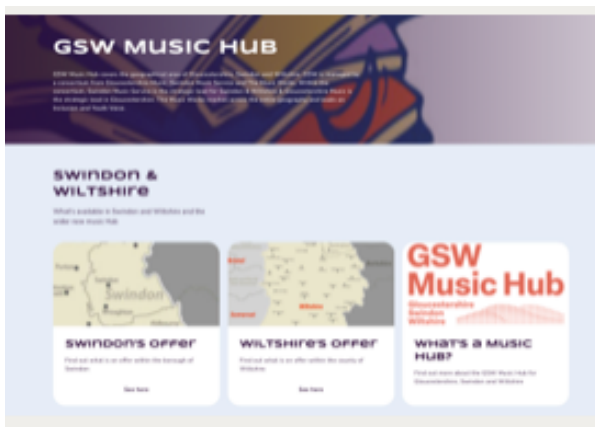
GSW MUSIC HUB

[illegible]

SWINDON & WILTSHIRE

What's available in Swindon and Wiltshire and the wider new Music Hub

Swindon

SWINDON'S OFFER

Find out what is on offer within the borough of Swindon

See here

Wiltshire

WILTSHIRE'S OFFER

Find out what is on offer within the county of Wiltshire

See here

GSW Music Hub

Gloucestershire Swindon Wiltshire

WHAT'S A MUSIC HUB?

Find out more about the GSW Music Hub for Gloucestershire, Swindon and Wiltshire